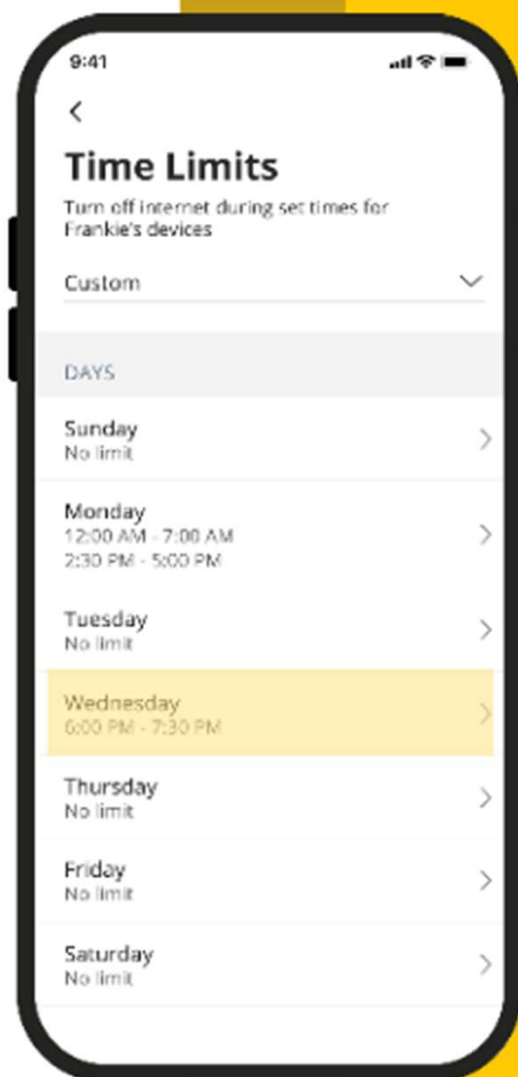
9:41

Time Limits

Turn off internet during set times for Frankie's devices

Custom

DAYS

Sunday
No limit

Monday
12:00 AM - 7:00 AM
2:30 PM - 5:00 PM

Tuesday
No limit

Wednesday
6:00 PM - 7:30 PM

Thursday
No limit

Friday
No limit

Saturday
No limit